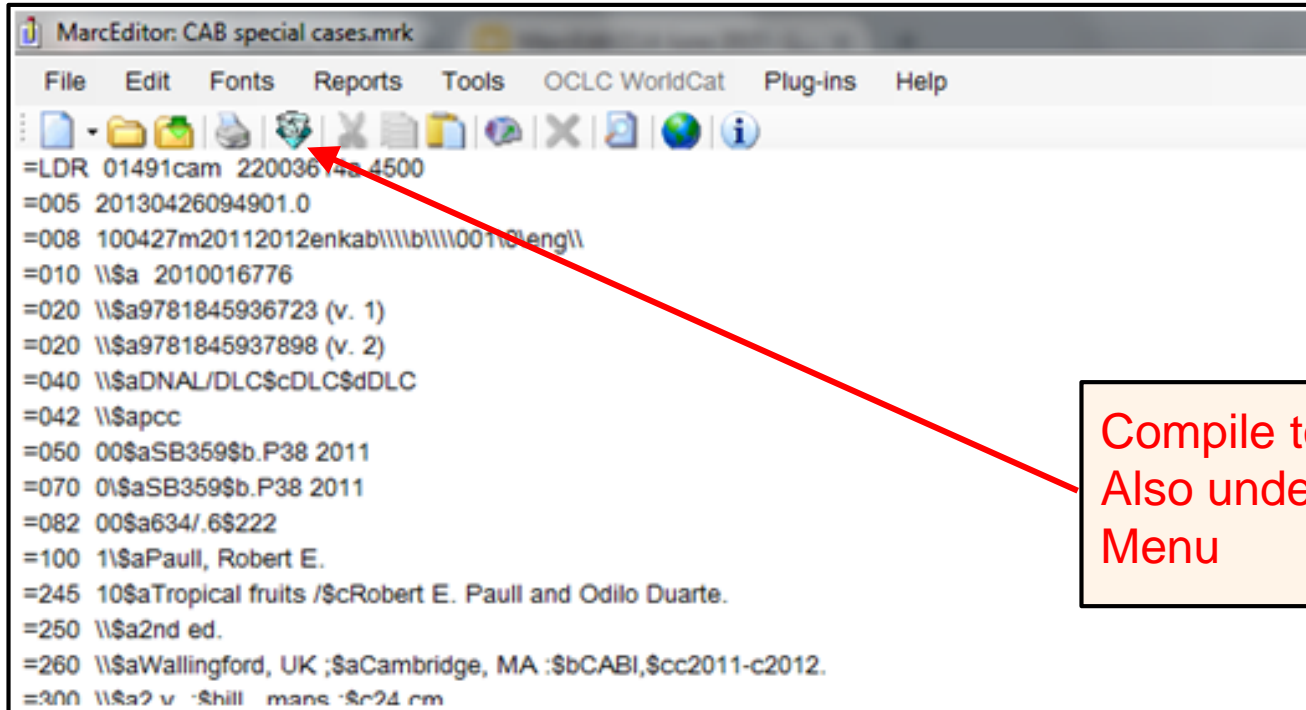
MarcEditor: CAB special cases.mrk

File Edit Fonts Reports Tools OCLC WorldCat Plug-ins Help

=LDR 01491cam 220036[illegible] 4500
=005 20130426094901.0
=008 100427m20112012enkab\\\\b\\\\001\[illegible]eng\\
=010 \\$a 2010016776
=020 \\$a9781845936723 (v. 1)
=020 \\$a9781845937898 (v. 2)
=040 \\$aDNAL/DLC$cDLC$dDLC
=042 \\$apcc
=050 00$aSB359$b.P38 2011
=070 0\$aSB359$b.P38 2011
=082 00$a634/.6$222
=100 1\$aPaull, Robert E.
=245 10$aTropical fruits /$cRobert E. Paull and Odilo Duarte.
=250 \\$a2nd ed.
=260 \\$aWallingford, UK ;$aCambridge, MA :$bCABI,$cc2011-c2012.
=300 \\$a2 v. :$bill., maps ;$c24 cm.

Compile t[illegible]
Also unde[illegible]
Menu